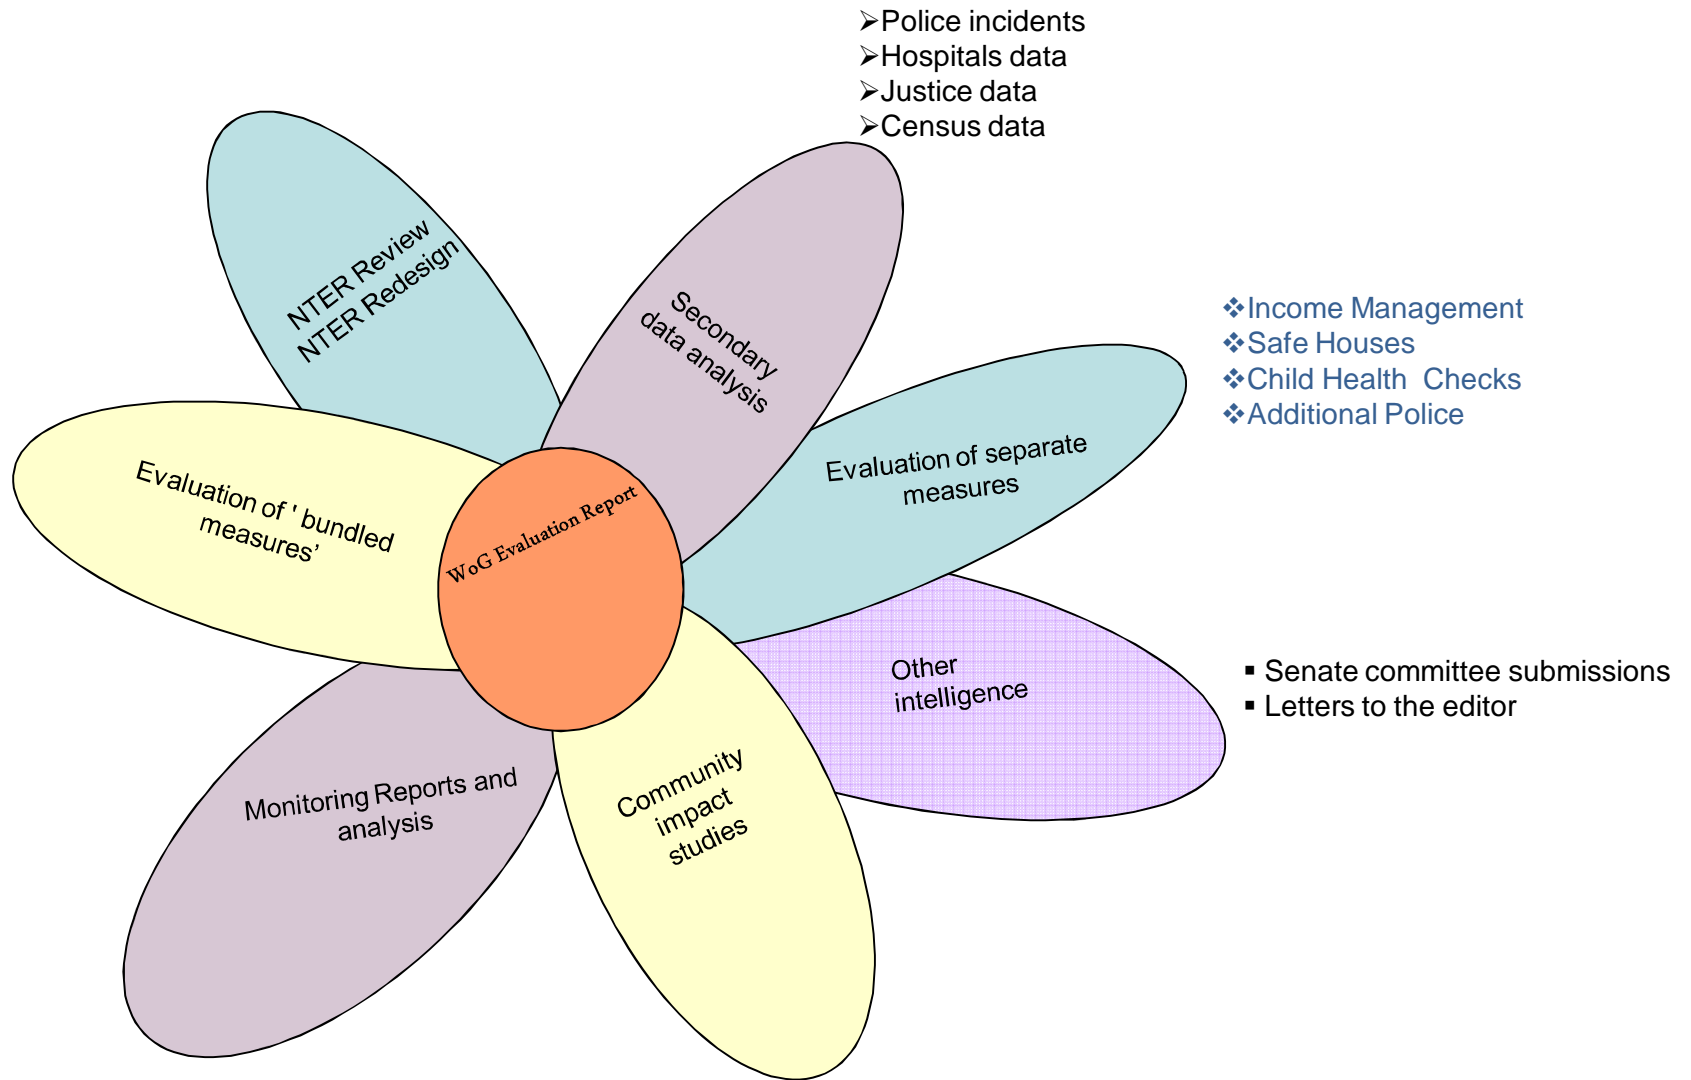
➢Police incidents
➢Hospitals data
➢Justice data
➢Census data

NTER Review
NTER Redesign

Secondary data analysis

❖Income Management
❖Safe Houses
❖Child Health Checks
❖Additional Police

Evaluation of ' bundled measures'

WoG Evaluation Report

Evaluation of separate measures

Other intelligence

▪ Senate committee submissions
▪ Letters to the editor

Monitoring Reports and analysis

Community impact studies